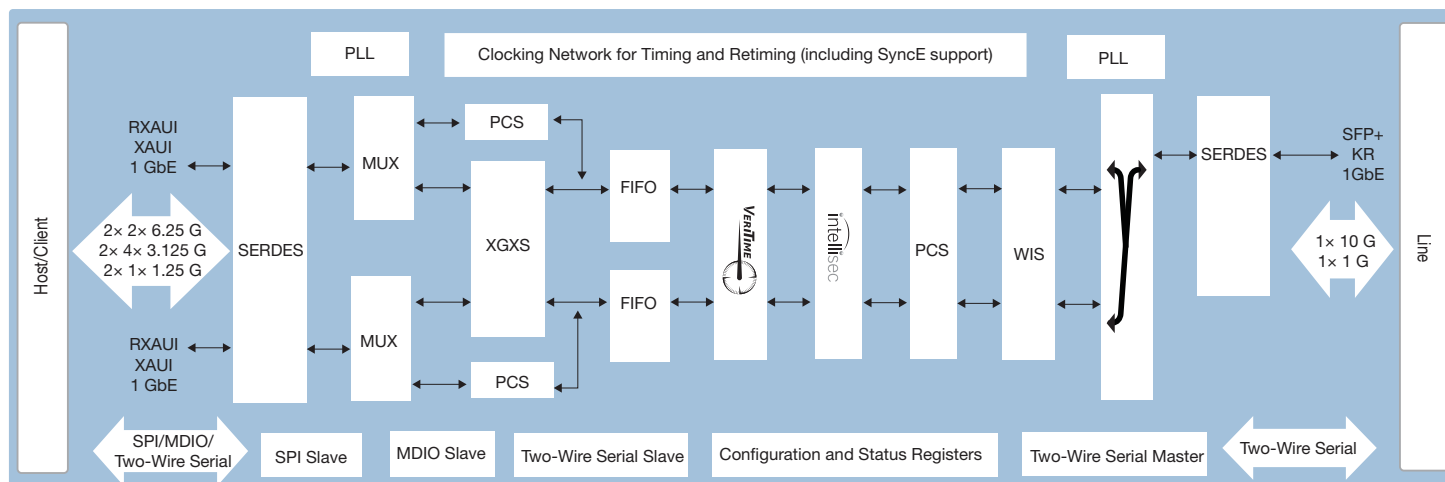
PLL

Clocking Network for Timing and Retiming (including SyncE support)

PLL

Host/Client

RXAUI
XAUI
1 GbE

2× 2× 6.25 G
2× 4× 3.125 G
2× 1× 1.25 G

RXAUI
XAUI
1 GbE

SERDES

MUX

MUX

PCS

XGXS

PCS

FIFO

FIFO

VeriTime

intellisec

PCS

WIS

SERDES

SFP+
KR
1GbE

1× 10 G
1× 1 G

Line

SPI/MDIO/
Two-Wire Serial

SPI Slave

MDIO Slave

Two-Wire Serial Slave

Configuration and Status Registers

Two-Wire Serial Master

Two-Wire Serial